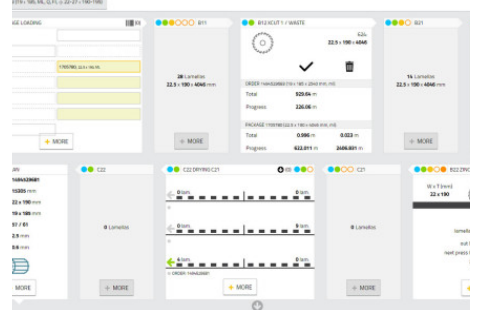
GE LOADING

1705780, 22.5 x 96 N.

+ MORE

B11

28 Lamellas
22.5 x 190 x 4040 mm

+ MORE

B12 XCUT 1 / WASTE

C24
22.5 x 190 x 4040

ORDER 1484528683 (10 x 182 x 2544 mm, H)

Total 529.86 m

Progress 226.06 m

PACKAGE 1705780 (22.5 x 190 x 4040 mm, H)

Total 0.996 m 0.023 m

Progress 622.011 m 2606.801 m

+ MORE

B21

16 Lamellas
22.5 x 190 x 4040 mm

+ MORE

1484528681

15305 mm

22 x 190 mm

19 x 185 mm

57 / 61

2.8 mm

0.6 mm

MORE

C22

0 Lamellas

+ MORE

C22 DRYING C21

0 lam.

0 lam.

0 lam.

6 lam.

ORDER: 1484528681

+ MORE

C21

0 Lamellas

+ MORE

B22 DRO

W x T (mm)
22 x 190

lamella

next (press

+